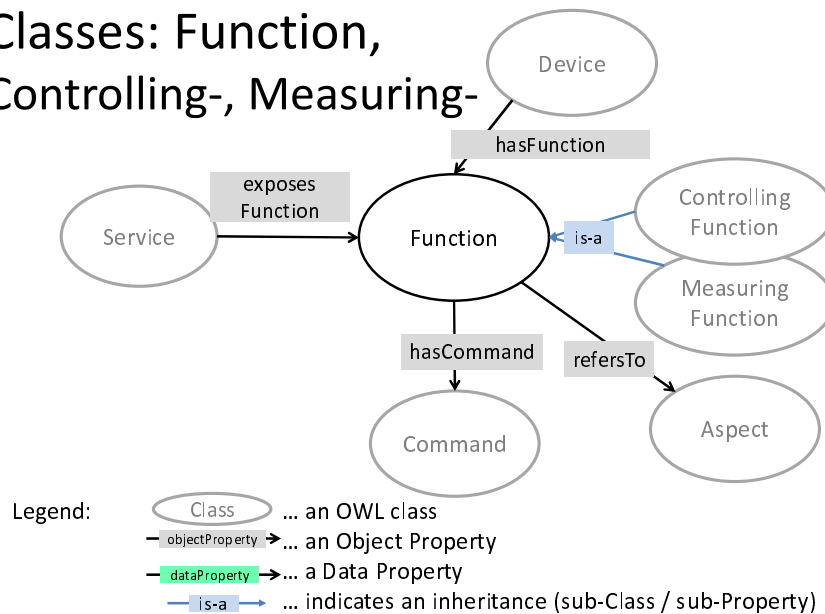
Classes: Function,
Controlling-, Measuring-

Device

hasFunction

exposes Function

Service

Function

is-a

Controlling Function

Measuring Function

hasCommand

refersTo

Command

Aspect

Legend:

Class … an OWL class

objectProperty … an Object Property

dataProperty … a Data Property

is-a … indicates an inheritance (sub-Class / sub-Property)